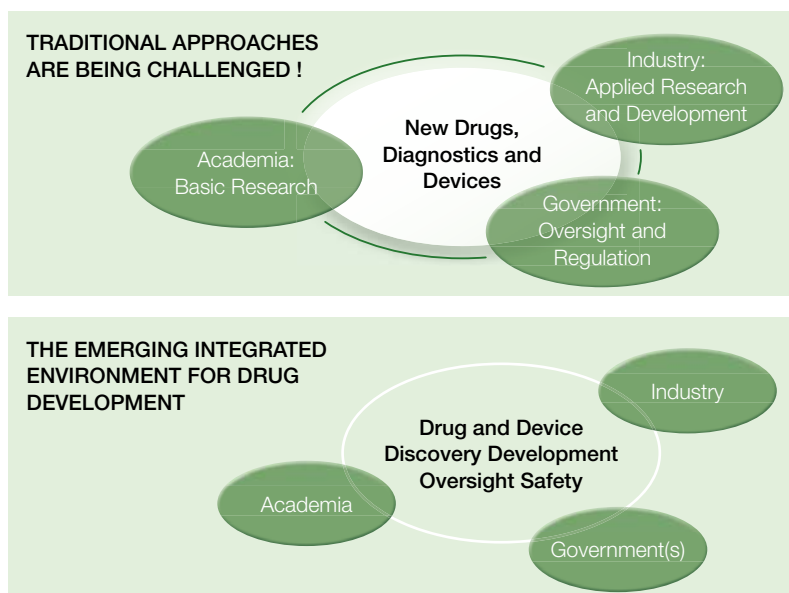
TRADITIONAL APPROACHES ARE BEING CHALLENGED !

Industry: Applied Research and Development

Academia: Basic Research

New Drugs, Diagnostics and Devices

Government: Oversight and Regulation

THE EMERGING INTEGRATED ENVIRONMENT FOR DRUG DEVELOPMENT

Industry

Drug and Device Discovery Development Oversight Safety

Academia

Government(s)